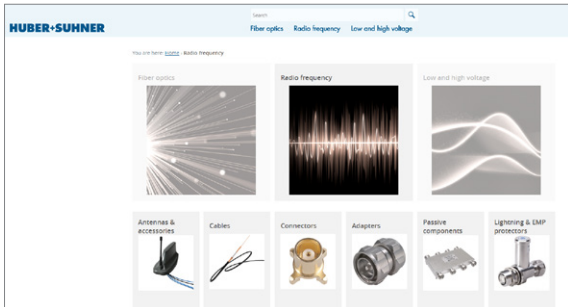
HUBER+SUHNER

Search

Fiber optics Radio frequency Low and high voltage

You are here: Home › Radio frequency

Fiber optics

Radio frequency

Low and high voltage

Antennas & accessories

Cables

Connectors

Adapters

Passive components

Lightning & EMP protectors